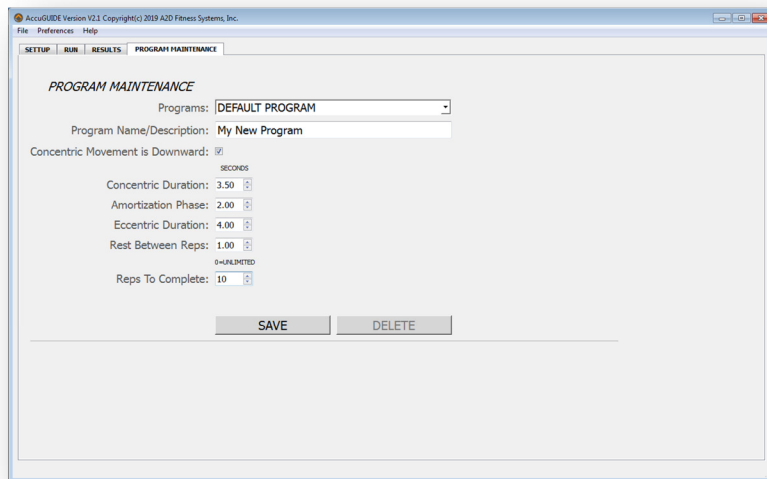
AccuGUIDE Version V2.1 Copyright(c) 2019 A2D Fitness Systems, Inc.
File Preferences Help

SETUP | RUN | RESULTS | PROGRAM MAINTENANCE

PROGRAM MAINTENANCE

Programs: DEFAULT PROGRAM

Program Name/Description: My New Program

Concentric Movement is Downward: ☑

SECONDS

Concentric Duration: 3.50

Amortization Phase: 2.00

Eccentric Duration: 4.00

Rest Between Reps: 1.00

0=UNLIMITED

Reps To Complete: 10

SAVE DELETE